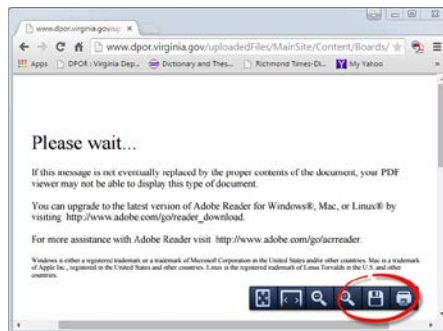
www.dpor.virginia.gov/up ×

www.dpor.virginia.gov/uploadedFiles/MainSite/Content/Boards/

Apps DPOR : Virginia Dep... Dictionary and Thes... Richmond Times-Di... My Yahoo

Please wait...

If this message is not eventually replaced by the proper contents of the document, your PDF viewer may not be able to display this type of document.

You can upgrade to the latest version of Adobe Reader for Windows®, Mac, or Linux® by visiting http://www.adobe.com/go/reader_download.

For more assistance with Adobe Reader visit http://www.adobe.com/go/acrreader.

Windows is either a registered trademark or a trademark of Microsoft Corporation in the United States and/or other countries. Mac is a trademark of Apple Inc., registered in the United States and other countries. Linux is the registered trademark of Linus Torvalds in the U.S. and other countries.